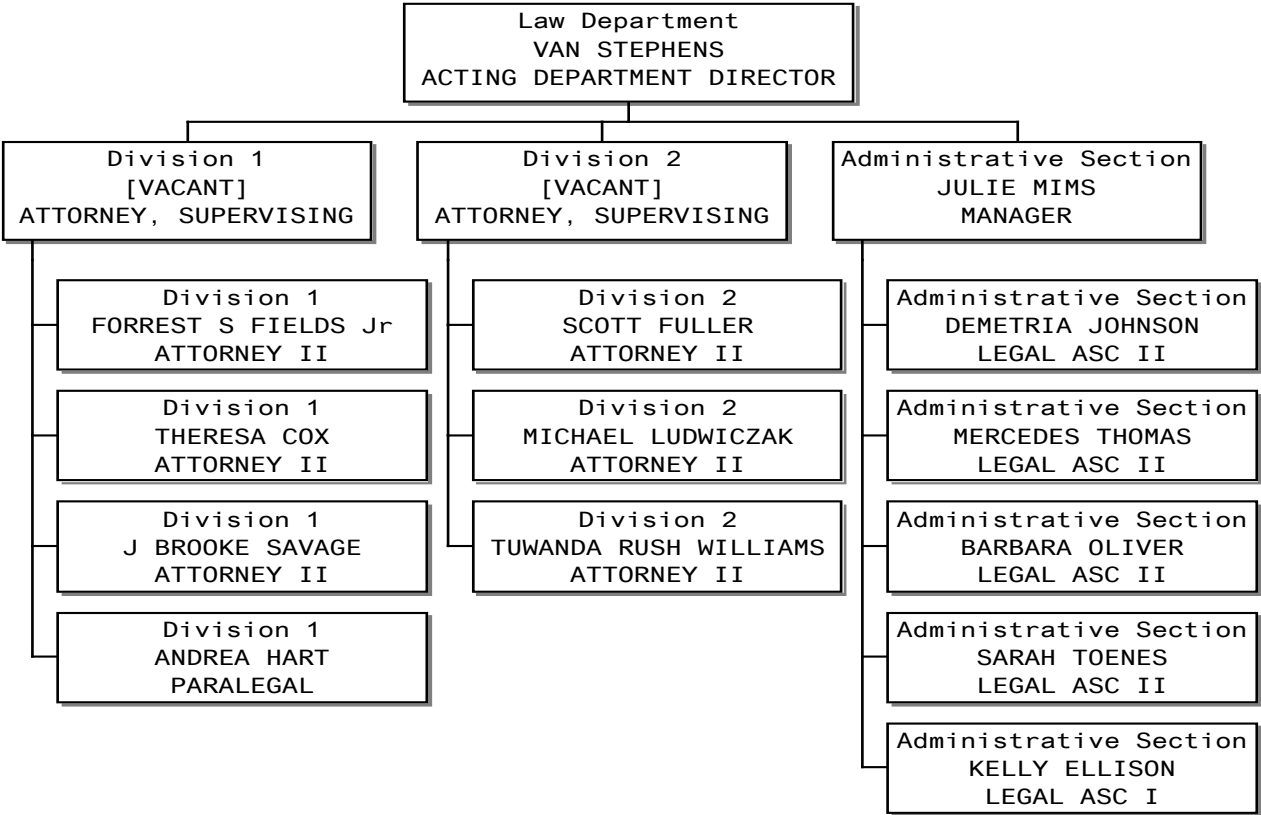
Law Department
VAN STEPHENS
ACTING DEPARTMENT DIRECTOR

Division 1
[VACANT]
ATTORNEY, SUPERVISING

Division 1
FORREST S FIELDS Jr
ATTORNEY II

Division 1
THERESA COX
ATTORNEY II

Division 1
J BROOKE SAVAGE
ATTORNEY II

Division 1
ANDREA HART
PARALEGAL

Division 2
[VACANT]
ATTORNEY, SUPERVISING

Division 2
SCOTT FULLER
ATTORNEY II

Division 2
MICHAEL LUDWICZAK
ATTORNEY II

Division 2
TUWANDA RUSH WILLIAMS
ATTORNEY II

Administrative Section
JULIE MIMS
MANAGER

Administrative Section
DEMETRIA JOHNSON
LEGAL ASC II

Administrative Section
MERCEDES THOMAS
LEGAL ASC II

Administrative Section
BARBARA OLIVER
LEGAL ASC II

Administrative Section
SARAH TOENES
LEGAL ASC II

Administrative Section
KELLY ELLISON
LEGAL ASC I